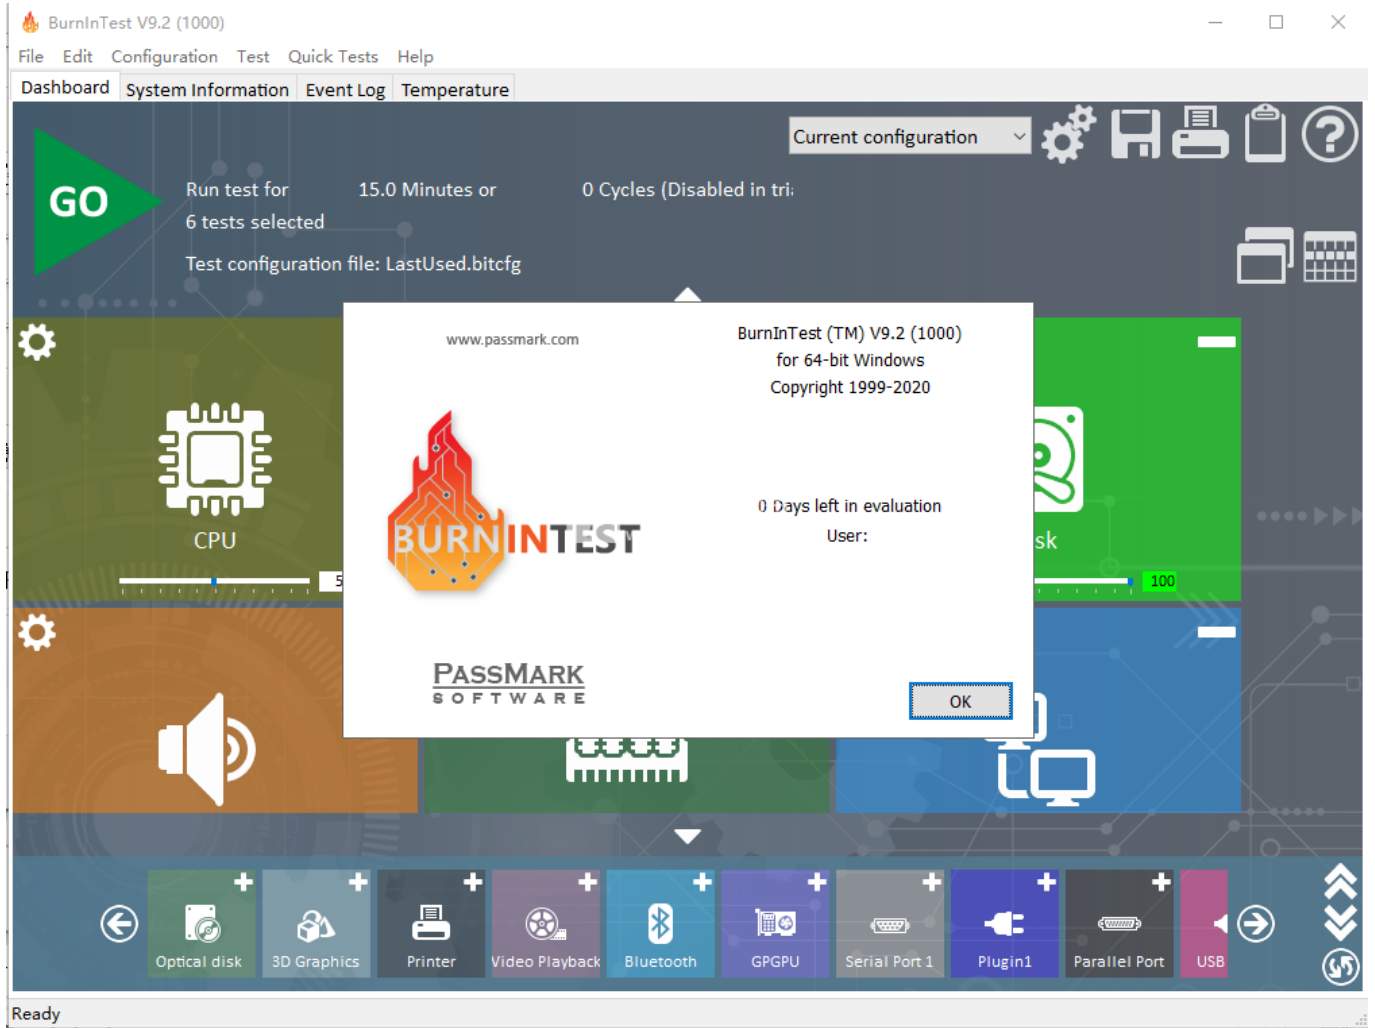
BurnInTest V9.2 (1000)

File Edit Configuration Test Quick Tests Help

Dashboard System Information Event Log Temperature

Current configuration

GO

Run test for 15.0 Minutes or 0 Cycles (Disabled in tri

6 tests selected

Test configuration file: LastUsed.bitcfg

CPU

5

sk

100

www.passmark.com

BurnInTest (TM) V9.2 (1000)
for 64-bit Windows
Copyright 1999-2020

BURNINTEST

0 Days left in evaluation

User:

PASSMARK
SOFTWARE

OK

Optical disk 3D Graphics Printer Video Playback Bluetooth GPGPU Serial Port 1 Plugin1 Parallel Port USB

Ready